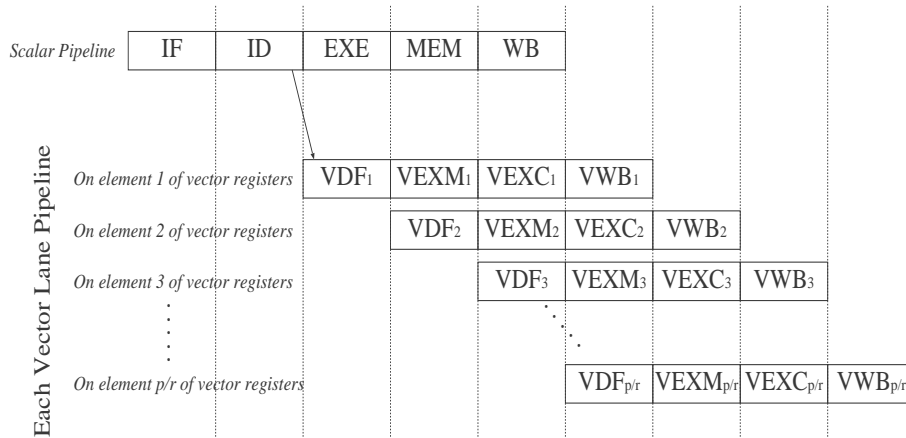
Scalar Pipeline

| IF | ID | EXE | MEM | WB |
|---|---|---|---|---|

Each Vector Lane Pipeline

On element 1 of vector registers $VDF_1$ $VEXM_1$ $VEXC_1$ $VWB_1$

On element 2 of vector registers $VDF_2$ $VEXM_2$ $VEXC_2$ $VWB_2$

On element 3 of vector registers $VDF_3$ $VEXM_3$ $VEXC_3$ $VWB_3$

On element p/r of vector registers $VDF_{p/r}$ $VEXM_{p/r}$ $VEXC_{p/r}$ $VWB_{p/r}$